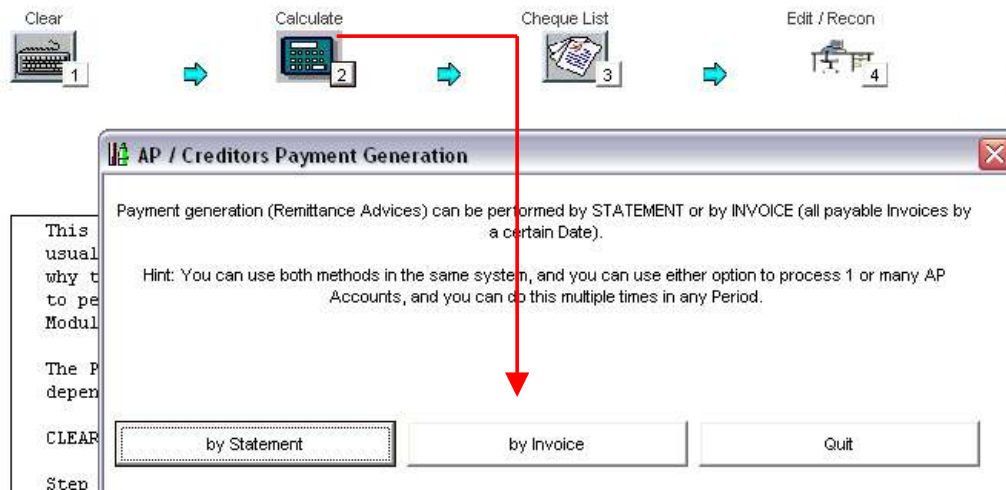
Clear
1
Calculate
2
Cheque List
3
Edit / Recon
4

AP / Creditors Payment Generation

Payment generation (Remittance Advices) can be performed by STATEMENT or by INVOICE (all payable Invoices by a certain Date).

Hint: You can use both methods in the same system, and you can use either option to process 1 or many AP Accounts, and you can do this multiple times in any Period.

by Statement
by Invoice
Quit

This
usual
why t
to pe
Modul

The P
depen

CLEAR

Step